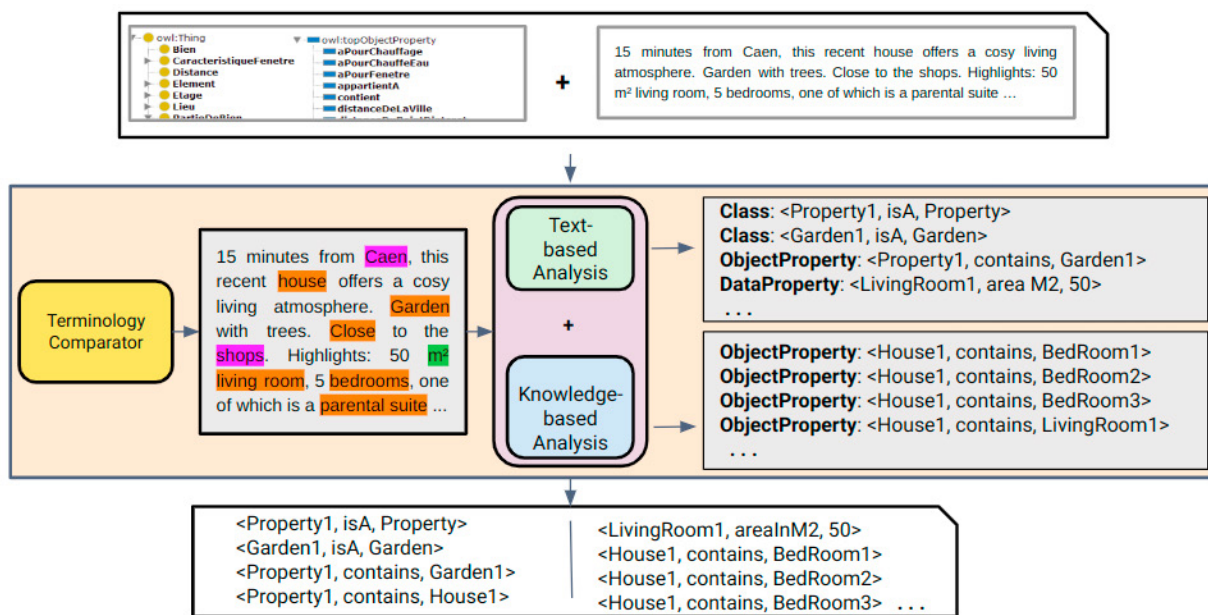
owl:Thing
Bien
CaracteristiqueFenetre
Distance
Element
Etage
Lieu
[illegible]

owl:topObjectProperty
aPourChauffage
aPourChauffeEau
aPourFenetre
appartientA
contient
distanceDeLaVille
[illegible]

+

15 minutes from Caen, this recent house offers a cosy living atmosphere. Garden with trees. Close to the shops. Highlights: 50 m² living room, 5 bedrooms, one of which is a parental suite …

Terminology Comparator

15 minutes from Caen, this recent house offers a cosy living atmosphere. Garden with trees. Close to the shops. Highlights: 50 m² living room, 5 bedrooms, one of which is a parental suite ...

Text-based Analysis

+

Knowledge-based Analysis

**Class**: <Property1, isA, Property>
**Class**: <Garden1, isA, Garden>
**ObjectProperty**: <Property1, contains, Garden1>
**DataProperty**: <LivingRoom1, area M2, 50>
. . .

**ObjectProperty**: <House1, contains, BedRoom1>
**ObjectProperty**: <House1, contains, BedRoom2>
**ObjectProperty**: <House1, contains, BedRoom3>
**ObjectProperty**: <House1, contains, LivingRoom1>
. . .

<Property1, isA, Property>
<Garden1, isA, Garden>
<Property1, contains, Garden1>
<Property1, contains, House1>

<LivingRoom1, areaInM2, 50>
<House1, contains, BedRoom1>
<House1, contains, BedRoom2>
<House1, contains, BedRoom3> . . .